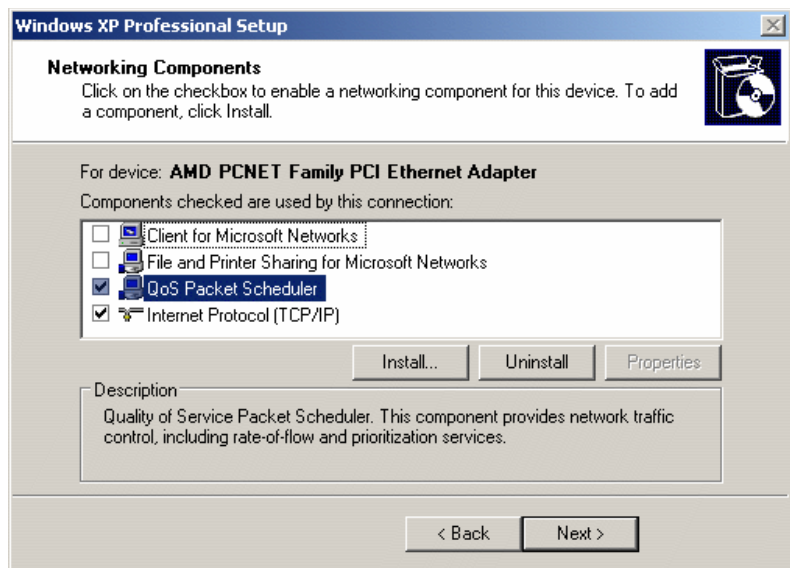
Windows XP Professional Setup

Networking Components
Click on the checkbox to enable a networking component for this device. To add a component, click Install.

For device: AMD PCNET Family PCI Ethernet Adapter

Components checked are used by this connection:

Client for Microsoft Networks
File and Printer Sharing for Microsoft Networks
QoS Packet Scheduler
Internet Protocol (TCP/IP)

Install... Uninstall Properties

Description
Quality of Service Packet Scheduler. This component provides network traffic control, including rate-of-flow and prioritization services.

< Back Next >